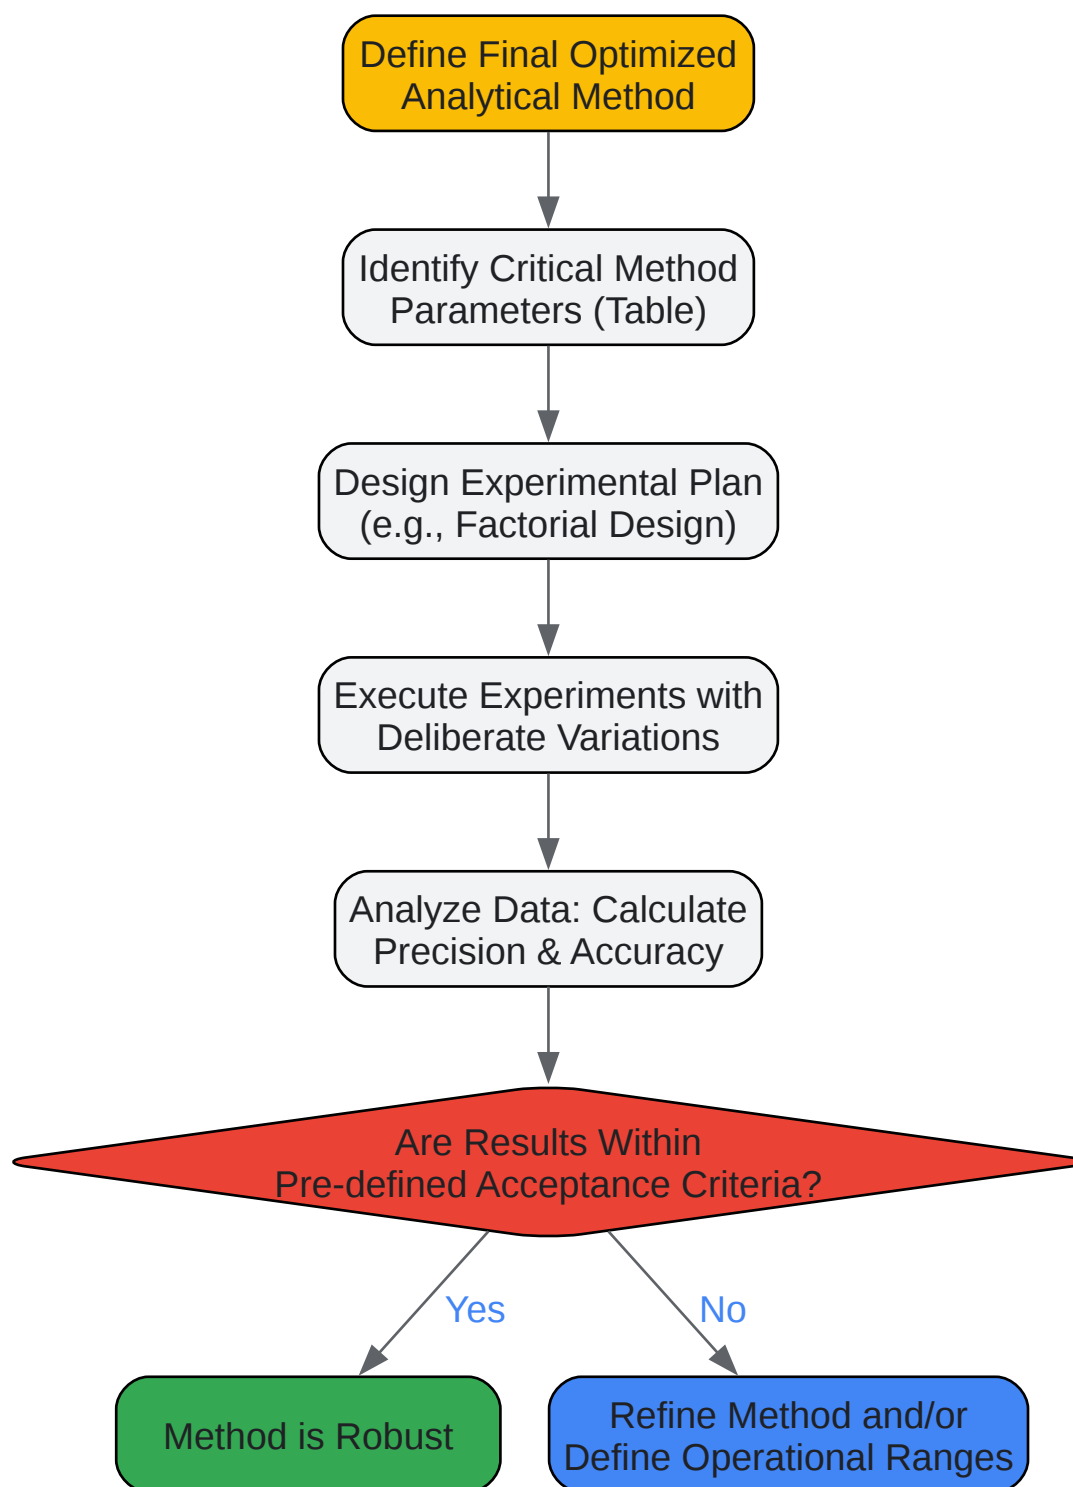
Define Final Optimized Analytical Method

Identify Critical Method Parameters (Table)

Design Experimental Plan (e.g., Factorial Design)

Execute Experiments with Deliberate Variations

Analyze Data: Calculate Precision & Accuracy

Are Results Within Pre-defined Acceptance Criteria?

Yes

No

Method is Robust

Refine Method and/or Define Operational Ranges